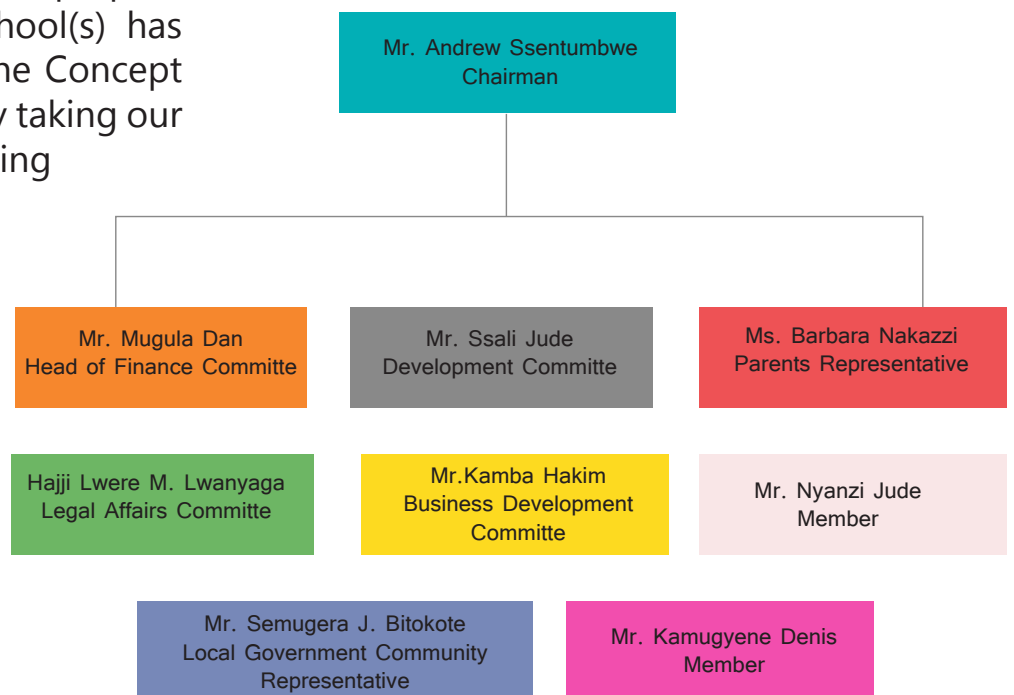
hool(s) has
he Concept
taking our
ing

Mr. Andrew Ssentumbwe
Chairman

Mr. Mugula Dan
Head of Finance Committe

Mr. Ssali Jude
Development Committe

Ms. Barbara Nakazzi
Parents Representative

Hajji Lwere M. Lwanyaga
Legal Affairs Committe

Mr.Kamba Hakim
Business Development
Committe

Mr. Nyanzi Jude
Member

Mr. Semugera J. Bitokote
Local Government Community
Representative

Mr. Kamugyene Denis
Member